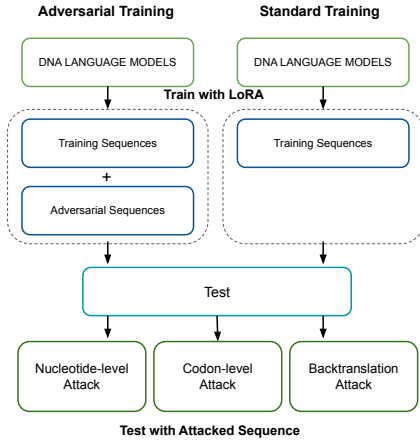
Adversarial Training

Standard Training

DNA LANGUAGE MODELS

DNA LANGUAGE MODELS

Train with LoRA

Training Sequences

+

Adversarial Sequences

Training Sequences

Test

Nucleotide-level Attack

Codon-level Attack

Backtranslation Attack

Test with Attacked Sequence